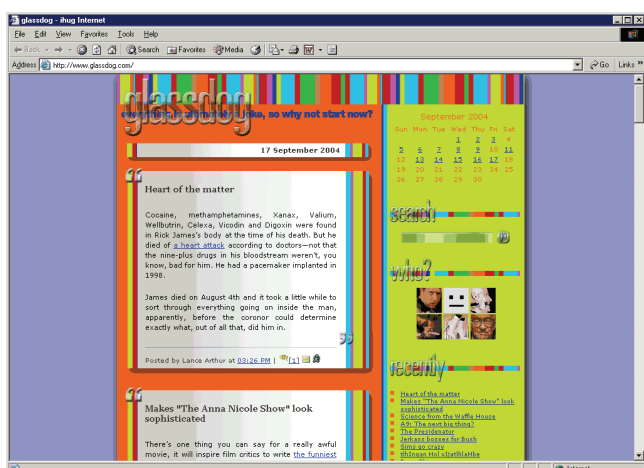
glassdog - ihug Internet

File Edit View Favorites Tools Help

Back Search Favorites Media

Address http://www.glassdog.com/ Go Links

glassdog

everything is a big joke, so why not start now?

17 September 2004

Heart of the matter

Cocaine, methamphetamines, Xanax, Valium, Wellbutrin, Celexa, Vicodin and Digoxin were found in Rick James's body at the time of his death. But he died of a heart attack according to doctors—not that the nine-plus drugs in his bloodstream weren't, you know, bad for him. He had a pacemaker implanted in 1998.

James died on August 4th and it took a little while to sort through everything going on inside the man, apparently, before the coronor could determine exactly what, out of all that, did him in.

Posted by Lance Arthur at 03:26 PM | (1)

Makes "The Anna Nicole Show" look sophisticated

There's one thing you can say for a really awful movie, it will inspire film critics to write the funniest

September 2004

| Sun | Mon | Tue | Wed | Thu | Fri | Sat |
|---|---|---|---|---|---|---|
| | | | 1 | 2 | 3 | 4 |
| 5 | 6 | 7 | 8 | 9 | 10 | 11 |
| 12 | 13 | 14 | 15 | 16 | 17 | 18 |
| 19 | 20 | 21 | 22 | 23 | 24 | 25 |
| 26 | 27 | 28 | 29 | 30 | | |

search

who?

recently

Heart of the matter
Makes "The Anna Nicole Show" look sophisticated
Science from the Waffle House
A9: The next big thing?
The Presidentator
Jerkass bozzes for Bush
Simp go crazy
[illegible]

Internet